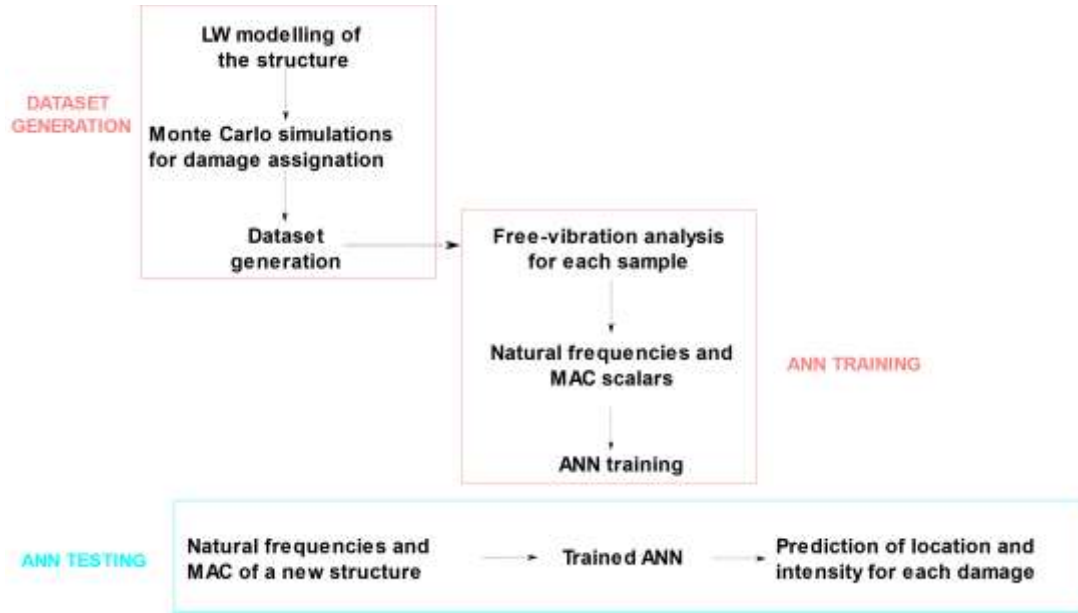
DATASET GENERATION

LW modelling of the structure

Monte Carlo simulations for damage assignation

Dataset generation

Free-vibration analysis for each sample

Natural frequencies and MAC scalars

ANN training

ANN TRAINING

ANN TESTING

Natural frequencies and MAC of a new structure

Trained ANN

Prediction of location and intensity for each damage